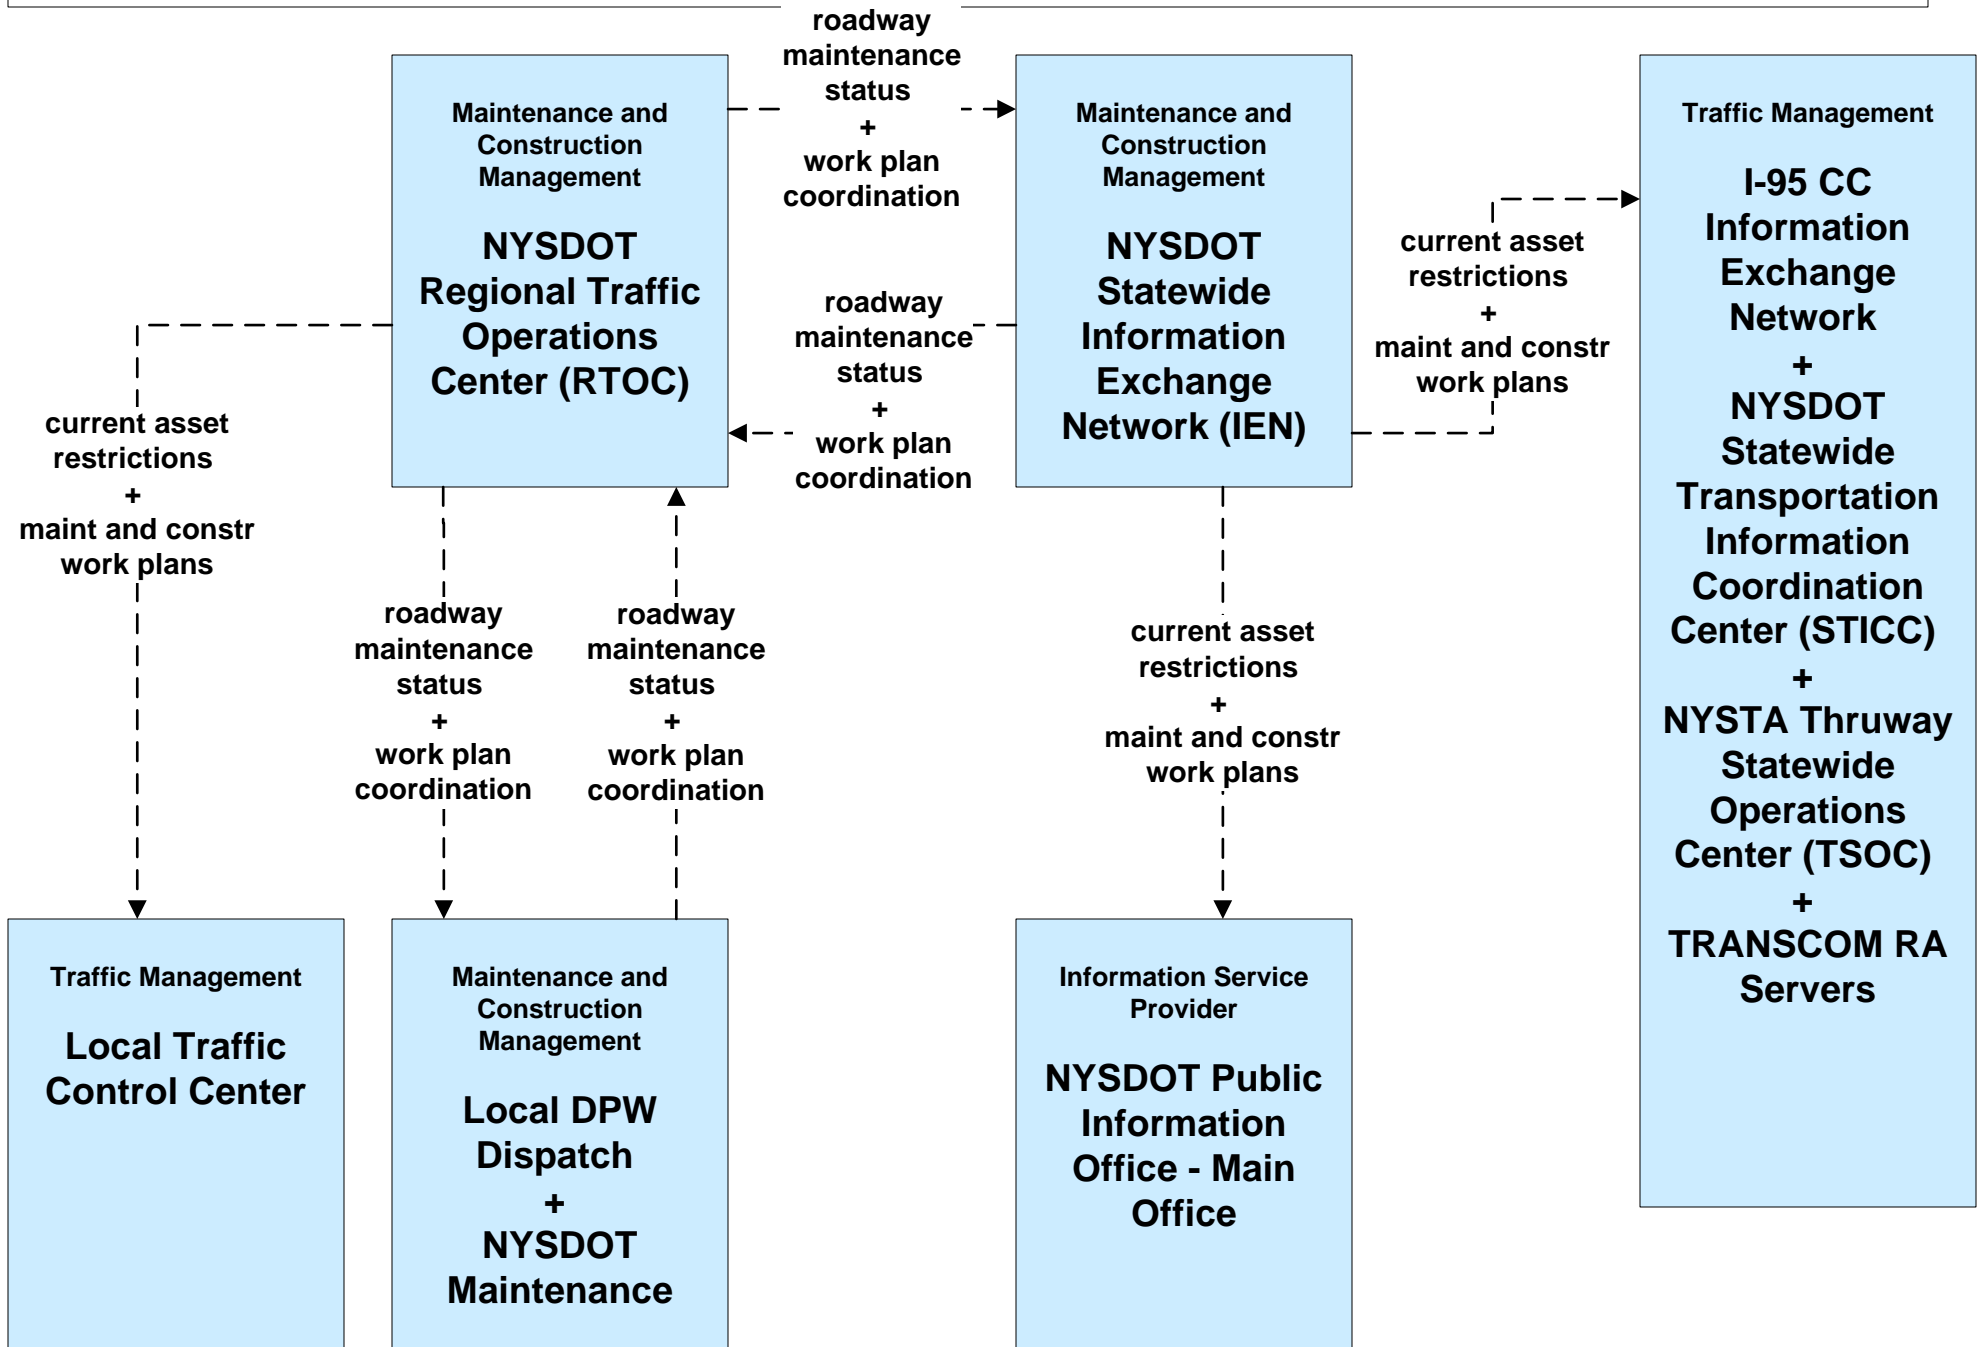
roadway maintenance status
+
work plan coordination

Maintenance and Construction Management

NYSDOT Regional Traffic Operations Center (RTOC)

Maintenance and Construction Management

NYSDOT Statewide Information Exchange Network (IEN)

Traffic Management

I-95 CC Information Exchange Network
+
NYSDOT Statewide Transportation Information Coordination Center (STICC)
+
NYSTA Thruway Statewide Operations Center (TSOC)
+
TRANSCOM RA Servers

current asset restrictions
+
maint and constr work plans

roadway maintenance status
+
work plan coordination

current asset restrictions
+
maint and constr work plans

roadway maintenance status
+
work plan coordination

roadway maintenance status
+
work plan coordination

current asset restrictions
+
maint and constr work plans

Traffic Management

Local Traffic Control Center

Maintenance and Construction Management

Local DPW Dispatch
+
NYSDOT Maintenance

Information Service Provider

NYSDOT Public Information Office - Main Office